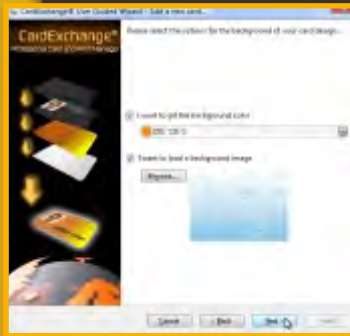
CardExchange® User Guided Wizard - Add a new card...

CardExchange®
Professional Card ID/RFID Exchange

Please select the options for the background of your card design...

I want to fill the background color

255; 128; 0

I want to load a background image

Browse...

Cancel
Back
Next
Finish